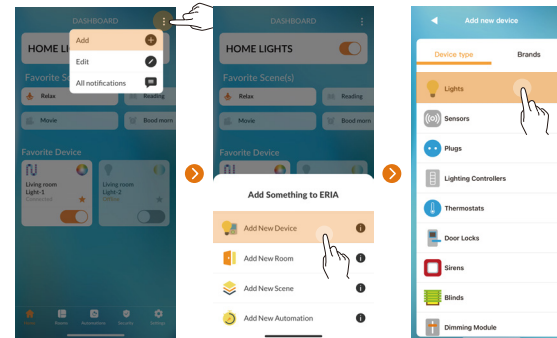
DASHBOARD

HOME LIGHT

Add
Edit
All notifications

Favorite S

Relax
Reading
Movie
Bood mom

Favorite Device

Living room Light-1
Connected

Living room Light-2
Offline

Home
Rooms
Automation
Security
Settings

DASHBOARD

HOME LIGHTS

Favorite Scene(s)

Relax
Reading
Movie
Bood mom

Favorite Device

Add Something to ERIA

Add New Device
Add New Room
Add New Scene
Add New Automation

Add new device

Device type
Brands

Lights
Sensors
Plugs
Lighting Controllers
Thermostats
Door Locks
Sirens
Blinds
Dimming Module